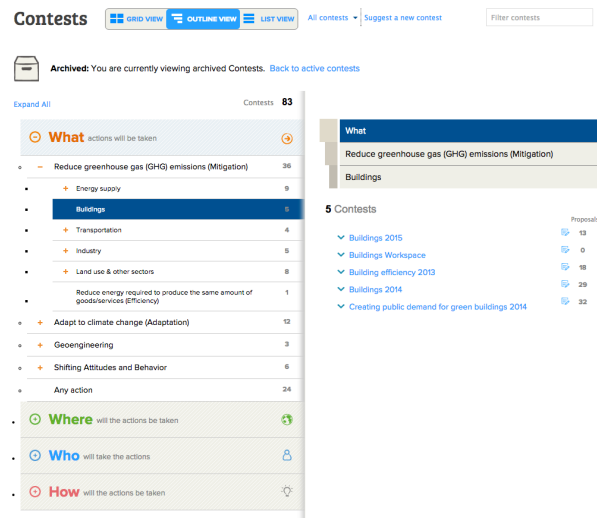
Contests

GRID VIEW OUTLINE VIEW LIST VIEW

All contests

Suggest a new contest

Filter contests

Archived: You are currently viewing archived Contests. Back to active contests

Expand All

Contests 83

What actions will be taken

− Reduce greenhouse gas (GHG) emissions (Mitigation) 36

+ Energy supply 9

Buildings 5

+ Transportation 4

+ Industry 5

+ Land use & other sectors 8

Reduce energy required to produce the same amount of goods/services (Efficiency) 1

+ Adapt to climate change (Adaptation) 12

+ Geoengineering 3

+ Shifting Attitudes and Behavior 6

Any action 24

Where will the actions be taken

Who will take the actions

How will the actions be taken

What

Reduce greenhouse gas (GHG) emissions (Mitigation)

Buildings

5 Contests

Proposals

Buildings 2015 13

Buildings Workspace 0

Building efficiency 2013 18

Buildings 2014 29

Creating public demand for green buildings 2014 32